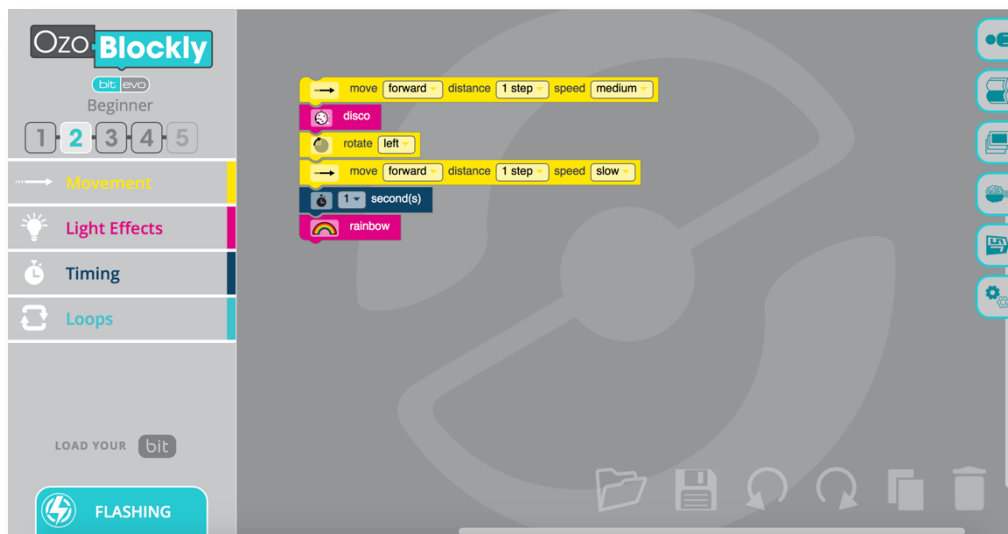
Ozo Blockly
bit evo
Beginner
1 2 3 4 5

Movement
Light Effects
Timing
Loops

LOAD YOUR bit

FLASHING

move forward distance 1 step speed medium
disco
rotate left
move forward distance 1 step speed slow
1 second(s)
rainbow